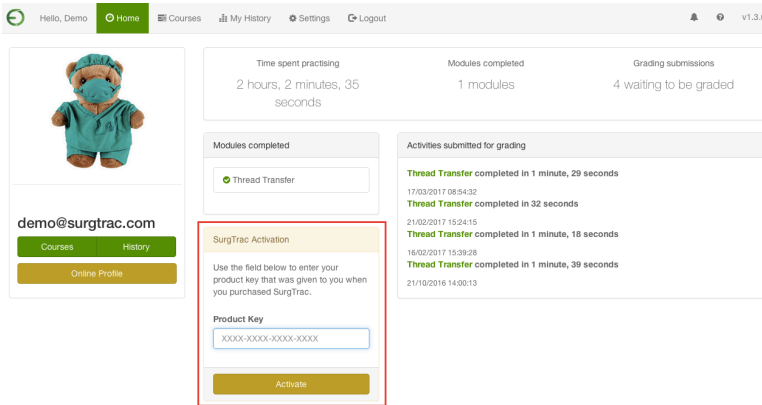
Hello, Demo Home Courses My History Settings Logout v1.3.

demo@surgtrac.com

Courses History

Online Profile

Time spent practising
2 hours, 2 minutes, 35 seconds

Modules completed
1 modules

Grading submissions
4 waiting to be graded

Modules completed

Thread Transfer

SurgTrac Activation

Use the field below to enter your product key that was given to you when you purchased SurgTrac.

Product Key

XXXX-XXXX-XXXX-XXXX

Activate

Activities submitted for grading

Thread Transfer completed in 1 minute, 29 seconds
17/03/2017 08:54:32

Thread Transfer completed in 32 seconds
21/02/2017 15:24:15

Thread Transfer completed in 1 minute, 18 seconds
16/02/2017 15:39:28

Thread Transfer completed in 1 minute, 39 seconds
21/10/2016 14:00:13